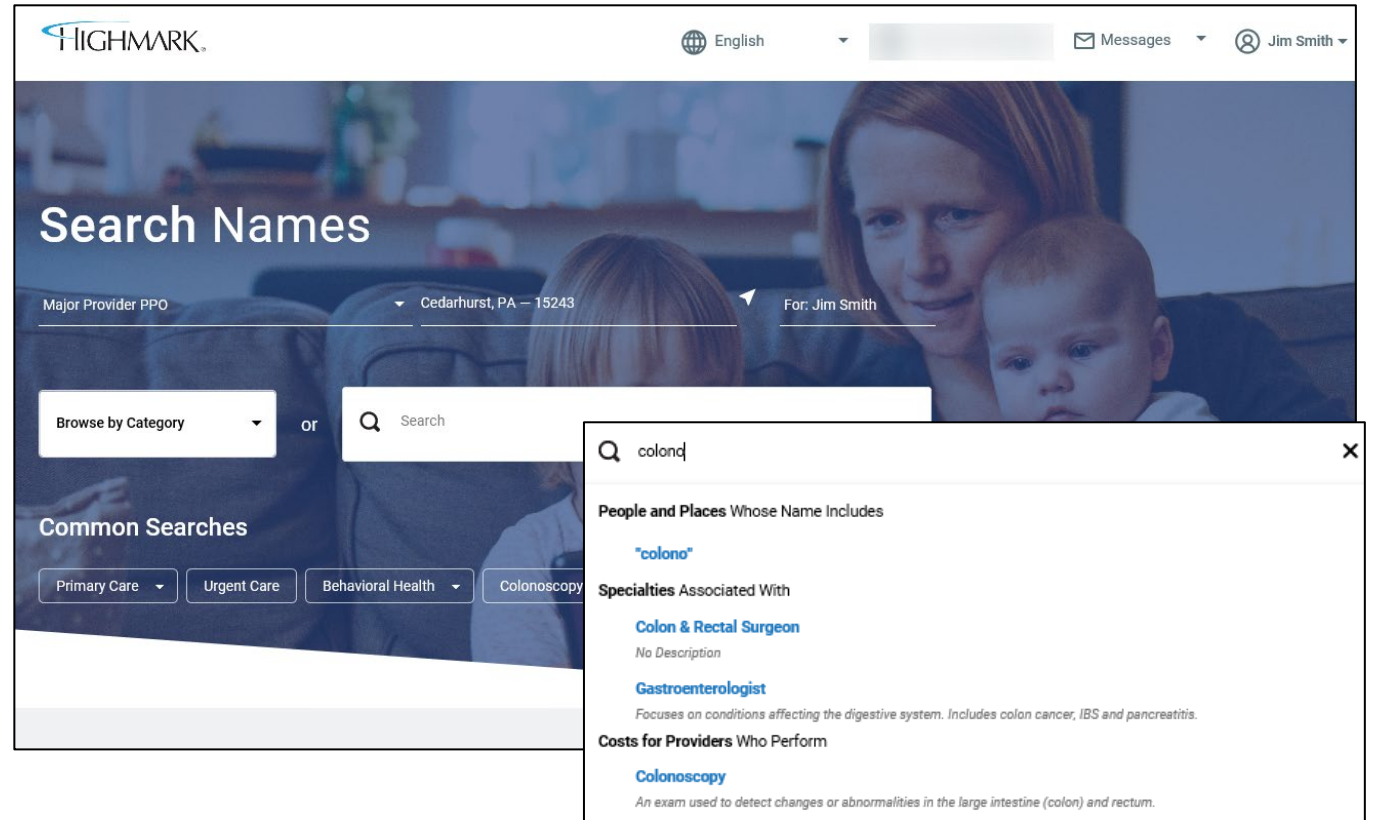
HIGHMARK.

English

Messages

Jim Smith

Search Names

Major Provider PPO

Cedarhurst, PA — 15243

For: Jim Smith

Browse by Category

or

Search

Common Searches

Primary Care

Urgent Care

Behavioral Health

Colonoscopy

colono

People and Places Whose Name Includes

"colono"

Specialties Associated With

Colon & Rectal Surgeon

No Description

Gastroenterologist

Focuses on conditions affecting the digestive system. Includes colon cancer, IBS and pancreatitis.

Costs for Providers Who Perform

Colonoscopy

An exam used to detect changes or abnormalities in the large intestine (colon) and rectum.